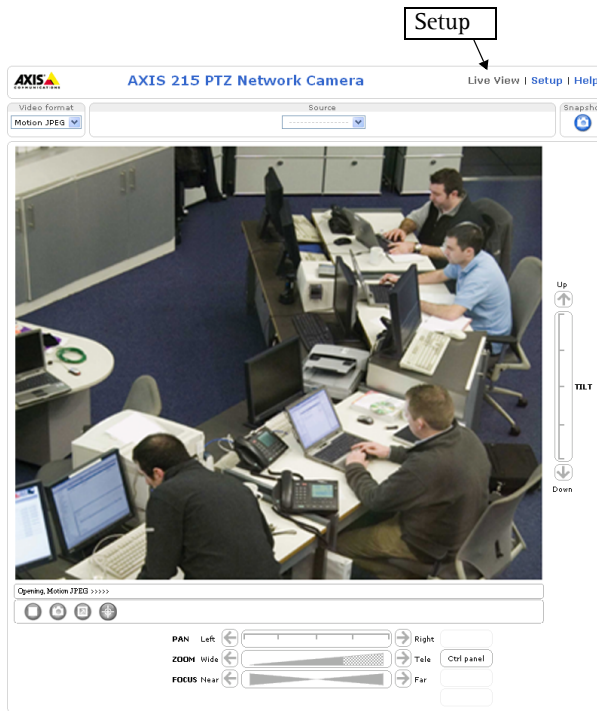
Setup

AXIS COMMUNICATIONS

AXIS 215 PTZ Network Camera

Live View | Setup | Help

Video format

Motion JPEG

Source

Snapshot

Up

TILT

Down

Opening, Motion JPEG >>>>>

PAN Left Right

ZOOM Wide Tele

Ctrl panel

FOCUS Near Far